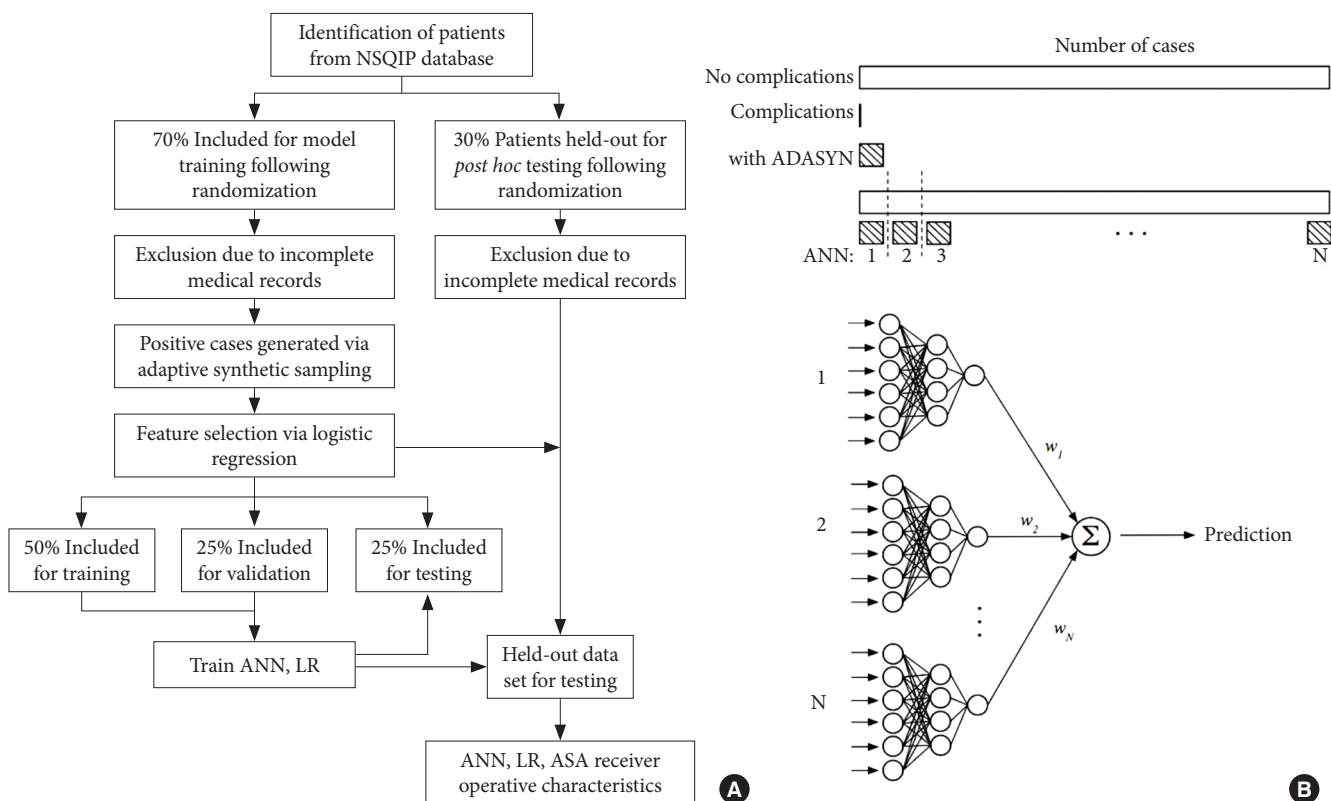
Identification of patients from NSQIP database

70% Included for model training following randomization

30% Patients held-out for *post hoc* testing following randomization

Exclusion due to incomplete medical records

Exclusion due to incomplete medical records

Positive cases generated via adaptive synthetic sampling

Feature selection via logistic regression

50% Included for training

25% Included for validation

25% Included for testing

Train ANN, LR

Held-out data set for testing

ANN, LR, ASA receiver operative characteristics

A

Number of cases

No complications

Complications

with ADASYN

ANN: 1 2 3 . . . N

1

2

N

$w_1$

$w_2$

$w_N$

$\Sigma$

Prediction

B